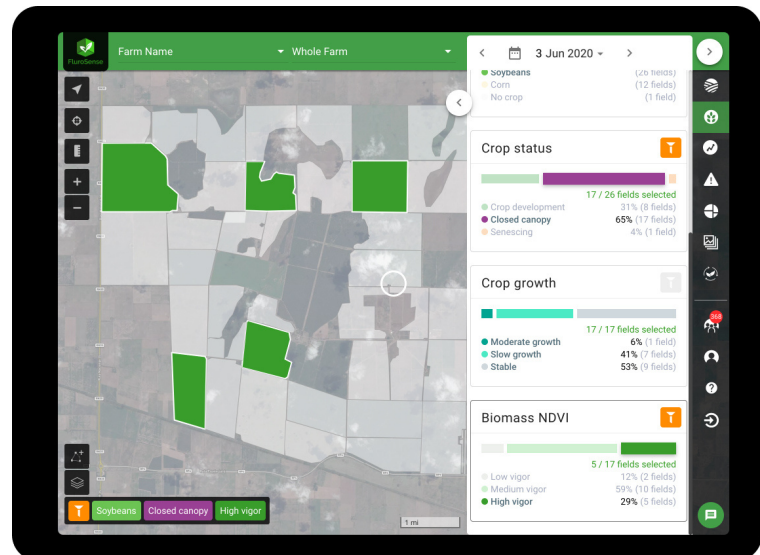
FluroSense

Farm Name

Whole Farm

3 Jun 2020

Soybeans (26 fields)
Corn (12 fields)
No crop (1 field)

Crop status

17 / 26 fields selected

Crop development 31% (8 fields)
Closed canopy 65% (17 fields)
Senescing 4% (1 field)

Crop growth

17 / 17 fields selected

Moderate growth 6% (1 field)
Slow growth 41% (7 fields)
Stable 53% (9 fields)

Biomass NDVI

5 / 17 fields selected

Low vigor 12% (2 fields)
Medium vigor 59% (10 fields)
High vigor 29% (5 fields)

368

Soybeans Closed canopy High vigor

1 mi